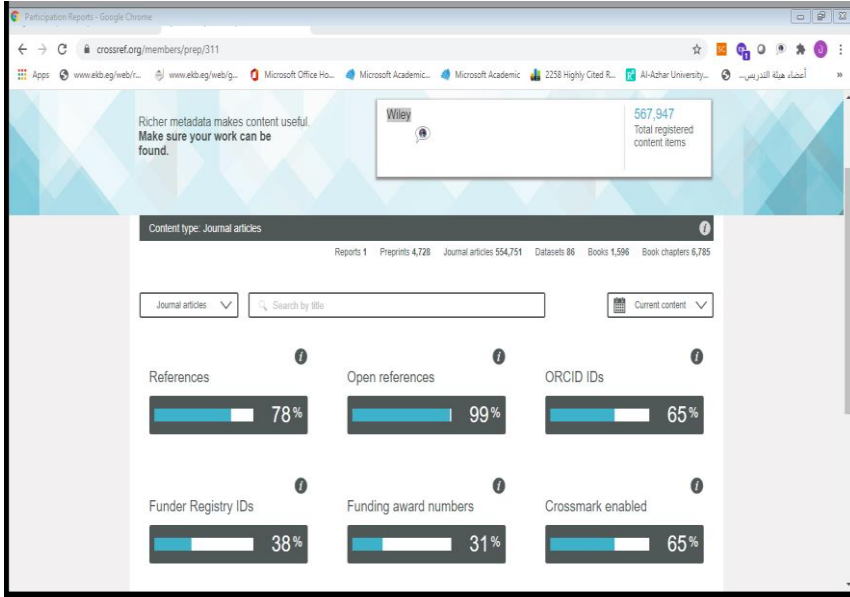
Participation Reports - Google Chrome

crossref.org/members/prep/311

Apps www.ekb.eg/web/r... www.ekb.eg/web/g... Microsoft Office Ho... Microsoft Academic... Microsoft Academic 2258 Highly Cited R... Al-Azhar University... أعضاء هيئة التدريس... »

Richer metadata makes content useful. **Make sure your work can be found.**

Wiley

567,947
Total registered content items

Content type: Journal articles

Reports 1 Preprints 4,728 Journal articles 554,751 Datasets 86 Books 1,596 Book chapters 6,785

Journal articles

Search by title

Current content

References
78%

Open references
99%

ORCID IDs
65%

Funder Registry IDs
38%

Funding award numbers
31%

Crossmark enabled
65%